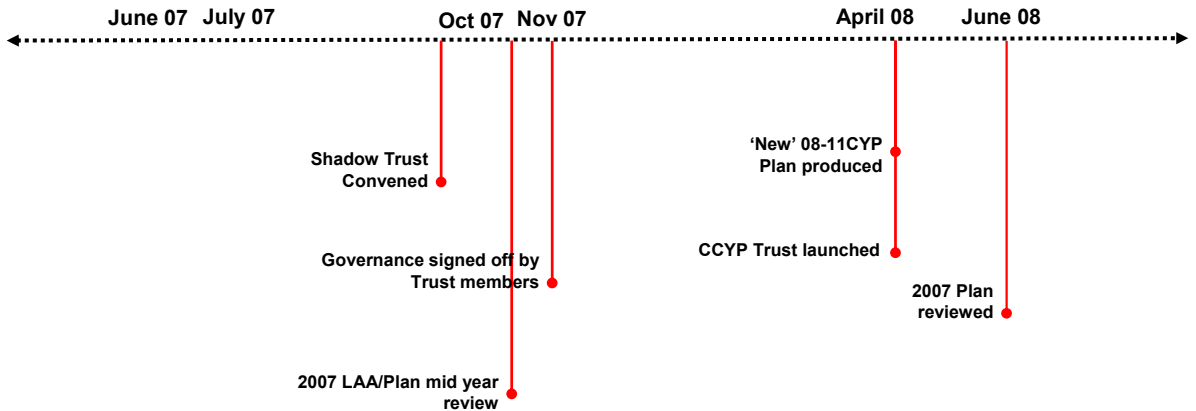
June 07 July 07 Oct 07 Nov 07 April 08 June 08

Shadow Trust Convened

‘New’ 08-11CYP Plan produced

CCYP Trust launched

Governance signed off by Trust members

2007 Plan reviewed

2007 LAA/Plan mid year review